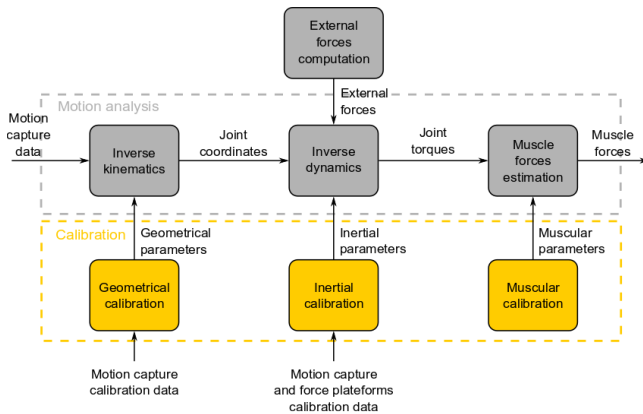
External forces computation

Motion analysis

External forces

Motion capture data

Inverse kinematics

Joint coordinates

Inverse dynamics

Joint torques

Muscle forces estimation

Muscle forces

Calibration

Geometrical parameters

Inertial parameters

Muscular parameters

Geometrical calibration

Inertial calibration

Muscular calibration

Motion capture calibration data

Motion capture and force plateforms calibration data